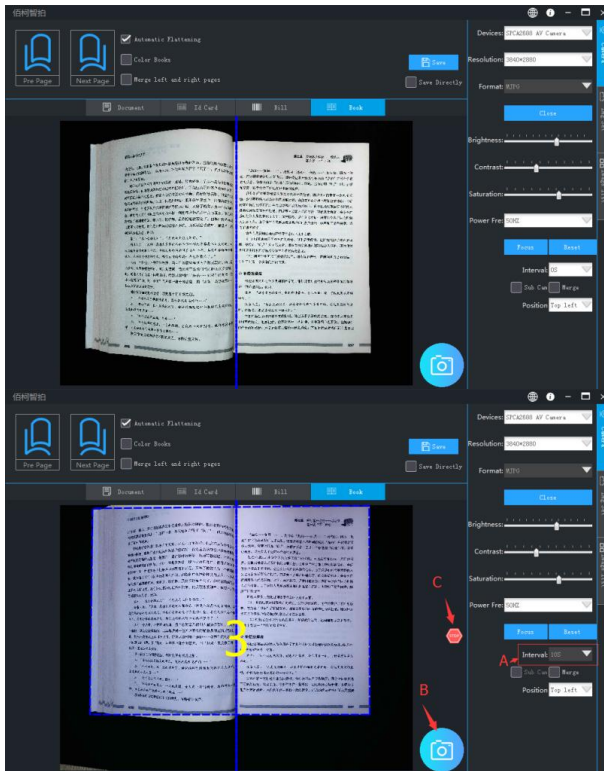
佰柯智拍

Pre Page

Next Page

Automatic Flattening

Color Books

Merge left and right pages

Save

Save Directly

Document

Id Card

Bill

Book

Devices: SPCA2688 AV Camera

Resolution: 3840*2880

Format: MJPG

Close

Brightness:

Contrast:

Saturation:

Power Fre: 50HZ

Focus

Reset

Interval: 0S

Sub Cam

Merge

Position: Top left

佰柯智拍

Pre Page

Next Page

Automatic Flattening

Color Books

Merge left and right pages

Save

Save Directly

Document

Id Card

Bill

Book

Devices: SPCA2688 AV Camera

Resolution: 3840*2880

Format: MJPG

Close

Brightness:

Contrast:

Saturation:

Power Fre: 50HZ

Focus

Reset

Interval: 10S

Sub Cam

Merge

Position: Top left

3

C

STOP

A

B